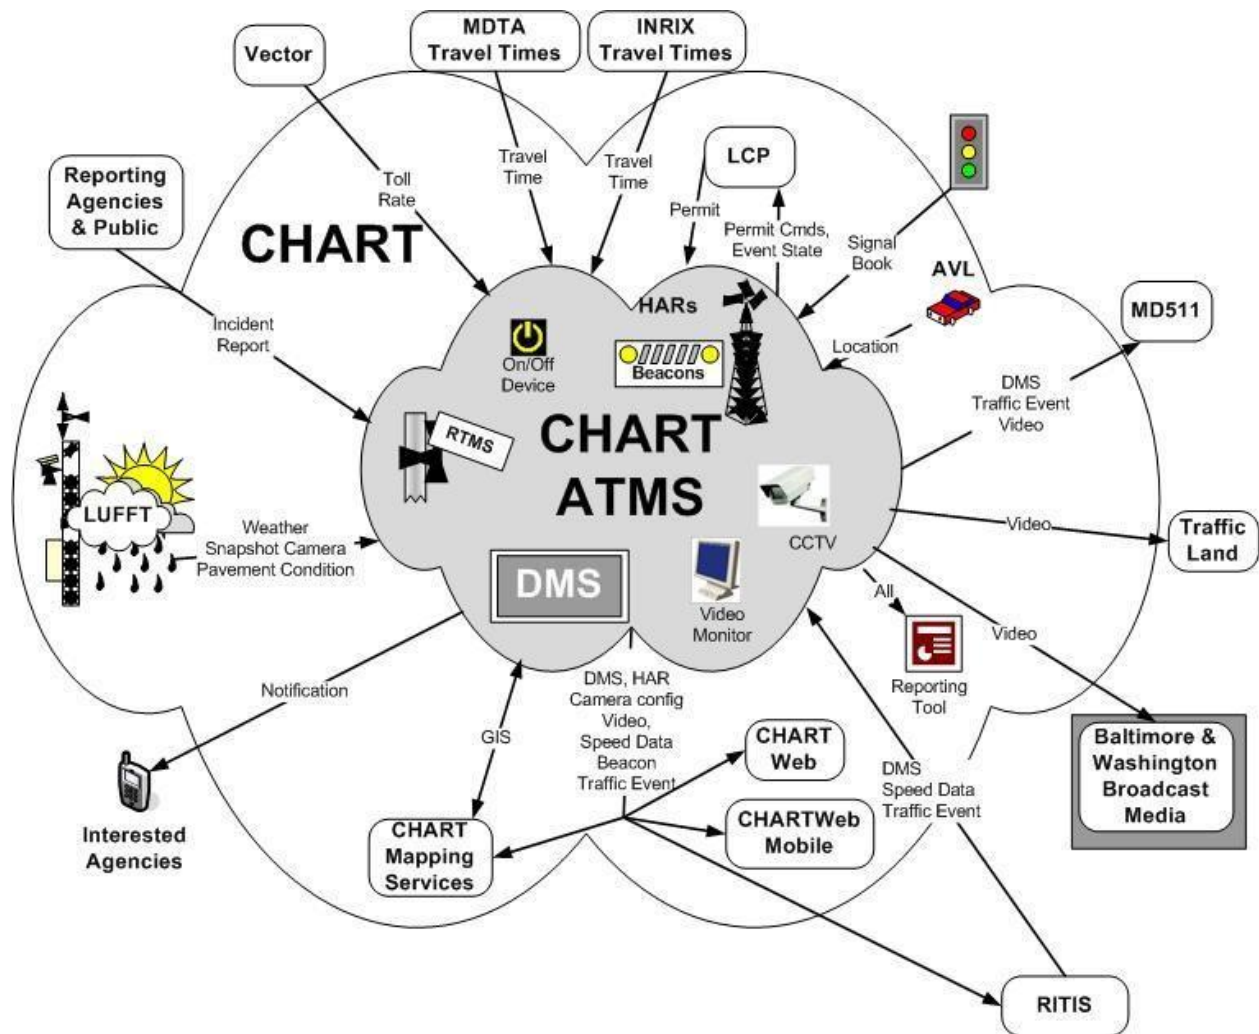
Vector

MDTA Travel Times

INRIX Travel Times

Reporting Agencies & Public

CHART

Toll Rate

Travel Time

Travel Time

LCP

Permit

Permit Cmds, Event State

Signal Book

AVL

MD511

Incident Report

HARs

On/Off Device

Beacons

Location

RTMS

CHART ATMS

DMS Traffic Event Video

LUFFT

Weather Snapshot Camera Pavement Condition

CCTV

Video

Traffic Land

DMS

Video Monitor

All

Video

Reporting Tool

Notification

GIS

DMS, HAR Camera config Video, Speed Data Beacon Traffic Event

CHART Web

DMS Speed Data Traffic Event

Baltimore & Washington Broadcast Media

Interested Agencies

CHART Mapping Services

CHARTWeb Mobile

RITIS